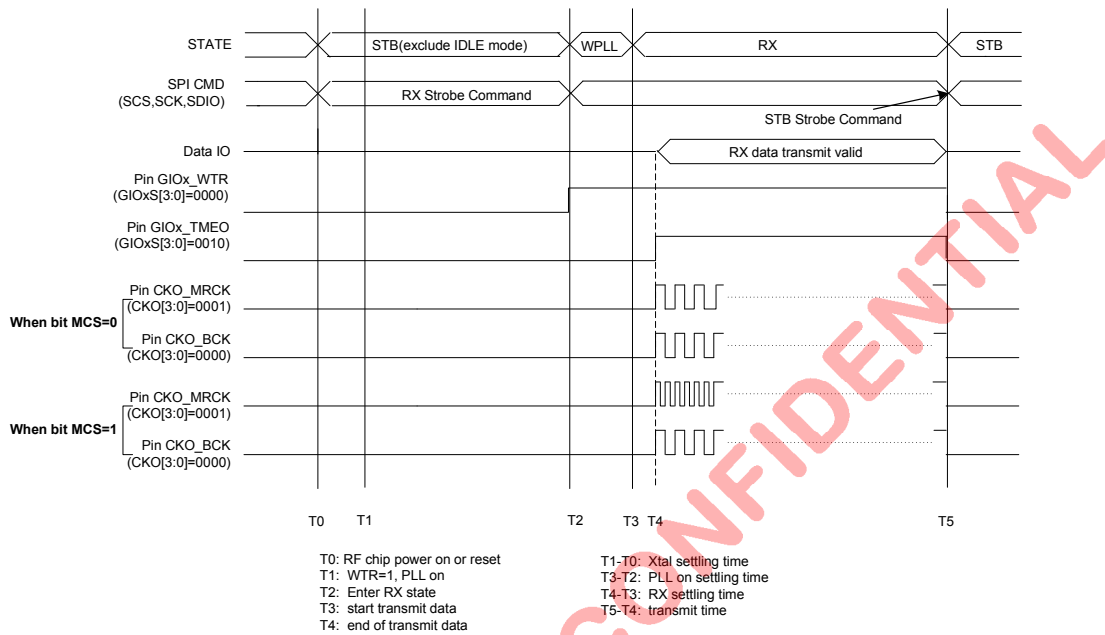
STATE
STB(exclude IDLE mode)
WPLL
RX
STB

SPI CMD
(SCS,SCK,SDIO)
RX Strobe Command
STB Strobe Command

Data IO
RX data transmit valid

Pin GIOx_WTR
(GIOxS[3:0]=0000)

Pin GIOx_TMEO
(GIOxS[3:0]=0010)

When bit MCS=0
Pin CKO_MRCK
(CKO[3:0]=0001)
Pin CKO_BCK
(CKO[3:0]=0000)

When bit MCS=1
Pin CKO_MRCK
(CKO[3:0]=0001)
Pin CKO_BCK
(CKO[3:0]=0000)

T0 T1 T2 T3 T4 T5

T0: RF chip power on or reset
T1: WTR=1, PLL on
T2: Enter RX state
T3: start transmit data
T4: end of transmit data

T1-T0: Xtal settling time
T3-T2: PLL on settling time
T4-T3: RX settling time
T5-T4: transmit time

CONFIDENTIAL